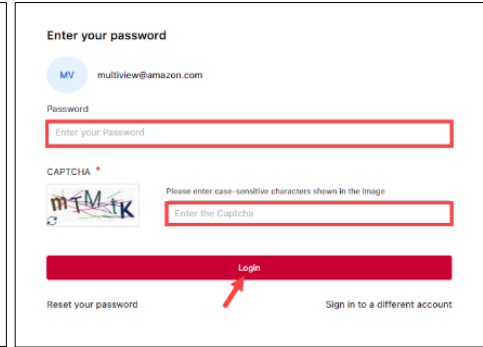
Enter your password

MV multiview@amazon.com

Password

Enter your Password

CAPTCHA *

mtMtK

Please enter case-sensitive characters shown in the image

Enter the Captcha

Login

Reset your password

Sign in to a different account